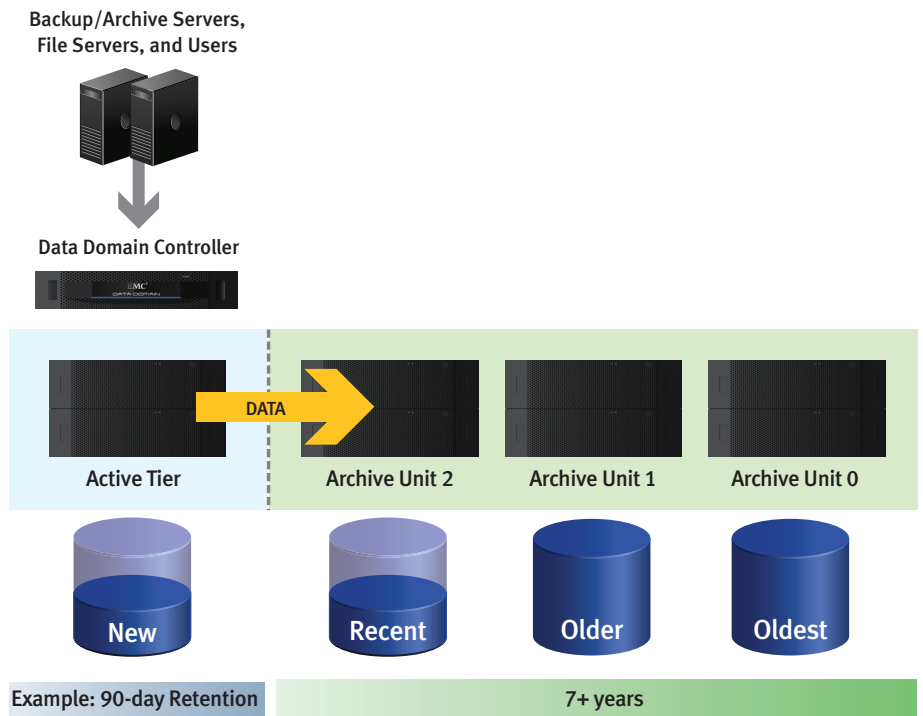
Backup/Archive Servers, File Servers, and Users

Data Domain Controller

EMC²
DATA DOMAIN

DATA

Active Tier

Archive Unit 2

Archive Unit 1

Archive Unit 0

New

Recent

Older

Oldest

Example: 90-day Retention

7+ years